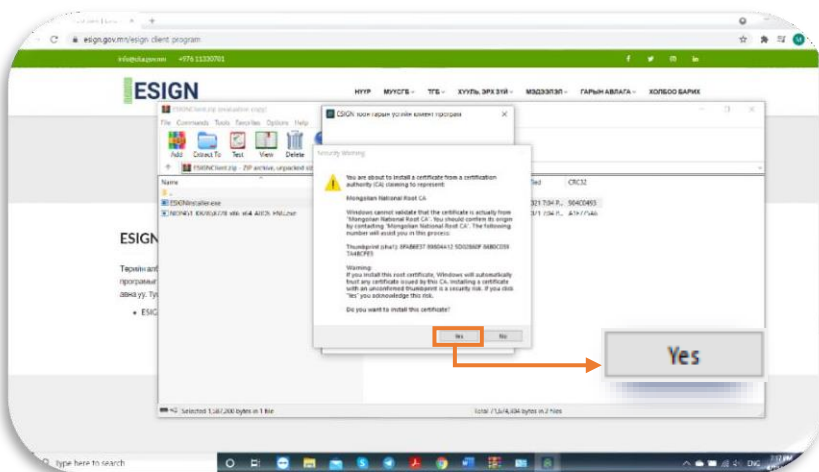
esign.gov.mn/esign client program

info@esign.mn +976 11330701

ESIGN

НҮҮР МУХСГБ ТГБ ХУУЛЬ, ЭРХ ЗҮЙ МЭДЭЭЛЭЛ ГАРЫН АВЛАГА ХОЛБОО БАРИХ

ESIGNClient.zip (evaluation copy)

File Commands Tools Favorites Options Help

Add Extract To Test View Delete

ESIGNClient.zip - ZIP archive, unpacked size

Name

ESIGNInstaller.exe

NDP461-KB3102438-x86-x64-AllOS-ENU.exe

ESIGN

Тэрмин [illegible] програмыг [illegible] авна уу. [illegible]

ESIG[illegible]

ESIGN төрийн гарын үсгийн клиент программ

Security Warning

You are about to install a certificate from a certification authority (CA) claiming to represent:

Mongolian National Root CA

Windows cannot validate that the certificate is actually from "Mongolian National Root CA". You should confirm its origin by contacting "Mongolian National Root CA". The following number will assist you in this process:

Thumbprint (sha1): 8FAB6E37 8960A412 5D02B60F 8AB0C059 7A48CFE5

Warning:
If you install this root certificate, Windows will automatically trust any certificate issued by this CA. Installing a certificate with an unconfirmed thumbprint is a security risk. If you click "Yes" you acknowledge this risk.

Do you want to install this certificate?

Yes No

fied CRC32

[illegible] 7:04 P... 904C0493

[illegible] 7:04 P... A1A77546

Yes

Selected 1,587,200 bytes in 1 file

Total 71,648,434 bytes in 2 files

Type here to search

ENG